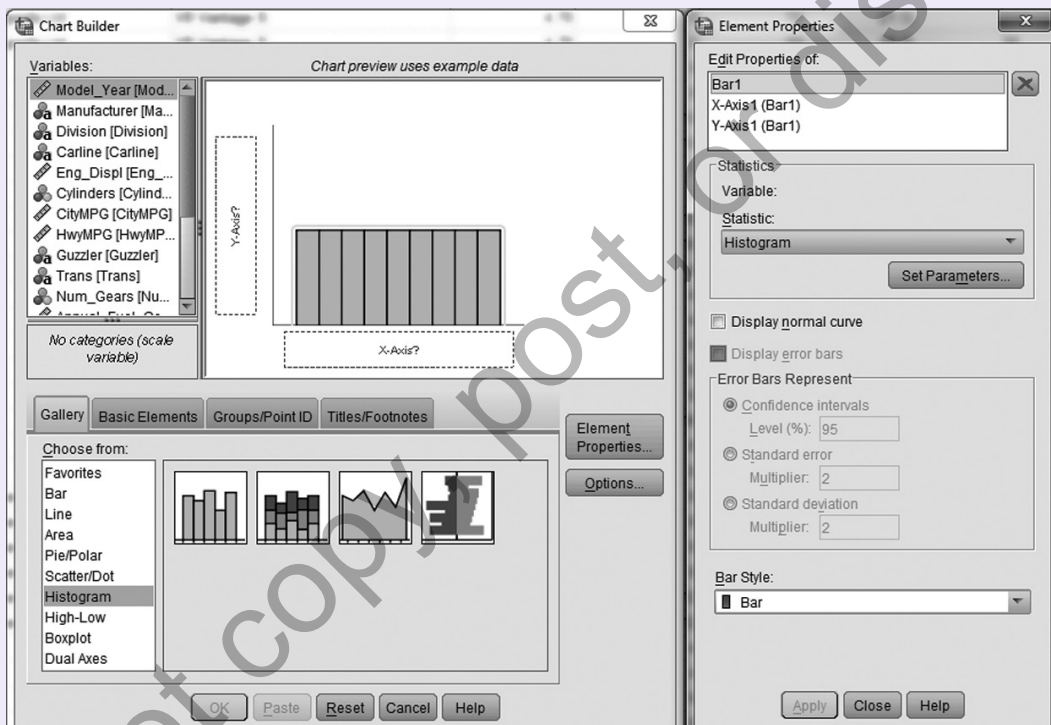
Chart Builder

Variables:
Model_Year [Mod...
Manufacturer [Ma...
Division [Division]
Carline [Carline]
Eng_Displ [Eng_...
Cylinders [Cylind...
CityMPG [CityMPG]
HwyMPG [HwyMP...
Guzzler [Guzzler]
Trans [Trans]
Num_Gears [Nu...
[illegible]

No categories (scale variable)

Chart preview uses example data

Y-Axis?

X-Axis?

Gallery | Basic Elements | Groups/Point ID | Titles/Footnotes

Choose from:
Favorites
Bar
Line
Area
Pie/Polar
Scatter/Dot
Histogram
High-Low
Boxplot
Dual Axes

Element Properties...

Options...

OK | Paste | Reset | Cancel | Help

Element Properties

Edit Properties of:
Bar1
X-Axis1 (Bar1)
Y-Axis1 (Bar1)

Statistics
Variable:
Statistic:
Histogram

Set Parameters...

Display normal curve

Display error bars

Error Bars Represent
Confidence intervals
Level (%): 95
Standard error
Multiplier: 2
Standard deviation
Multiplier: 2

Bar Style:
Bar

Apply | Close | Help

Not copy, post, or dis